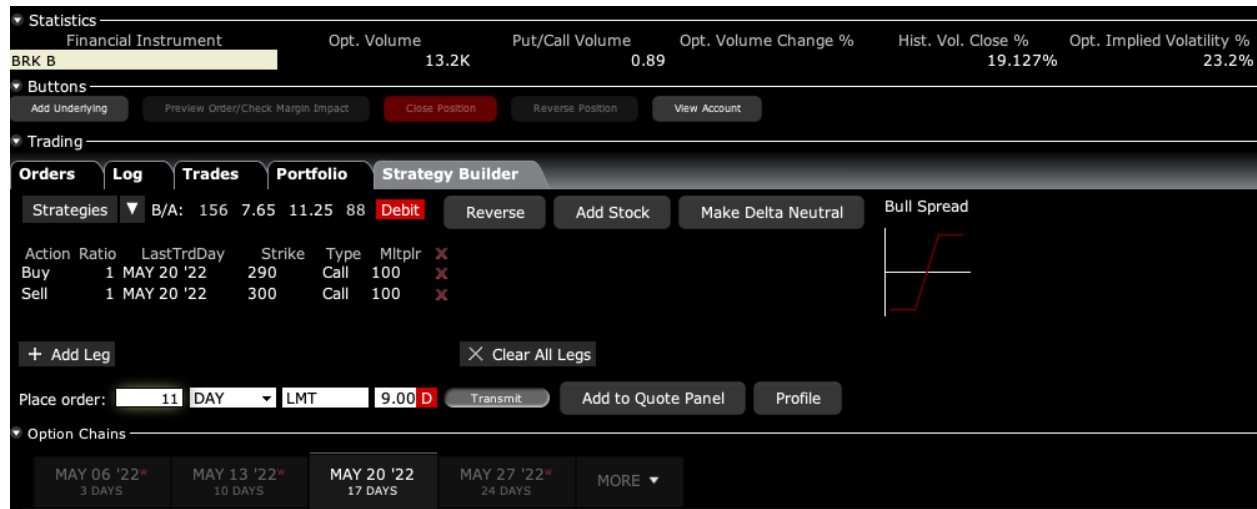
Statistics

| Financial Instrument | Opt. Volume | Put/Call Volume | Opt. Volume Change % | Hist. Vol. Close % | Opt. Implied Volatility % |
|---|---|---|---|---|---|
| BRK B | 13.2K | 0.89 | | 19.127% | 23.2% |

Buttons

Add Underlying | Preview Order/Check Margin Impact | Close Position | Reverse Position | View Account

Trading

Orders | Log | Trades | Portfolio | Strategy Builder

Strategies ▼ B/A: 156 7.65 11.25 88 Debit | Reverse | Add Stock | Make Delta Neutral

Bull Spread

| Action | Ratio | LastTrdDay | Strike | Type | Mltplr | X |
|---|---|---|---|---|---|---|
| Buy | 1 | MAY 20 '22 | 290 | Call | 100 | X |
| Sell | 1 | MAY 20 '22 | 300 | Call | 100 | X |

+ Add Leg

X Clear All Legs

Place order: 11 DAY LMT 9.00 D Transmit | Add to Quote Panel | Profile

Option Chains

MAY 06 '22 3 DAYS | MAY 13 '22 10 DAYS | MAY 20 '22 17 DAYS | MAY 27 '22 24 DAYS | MORE ▼